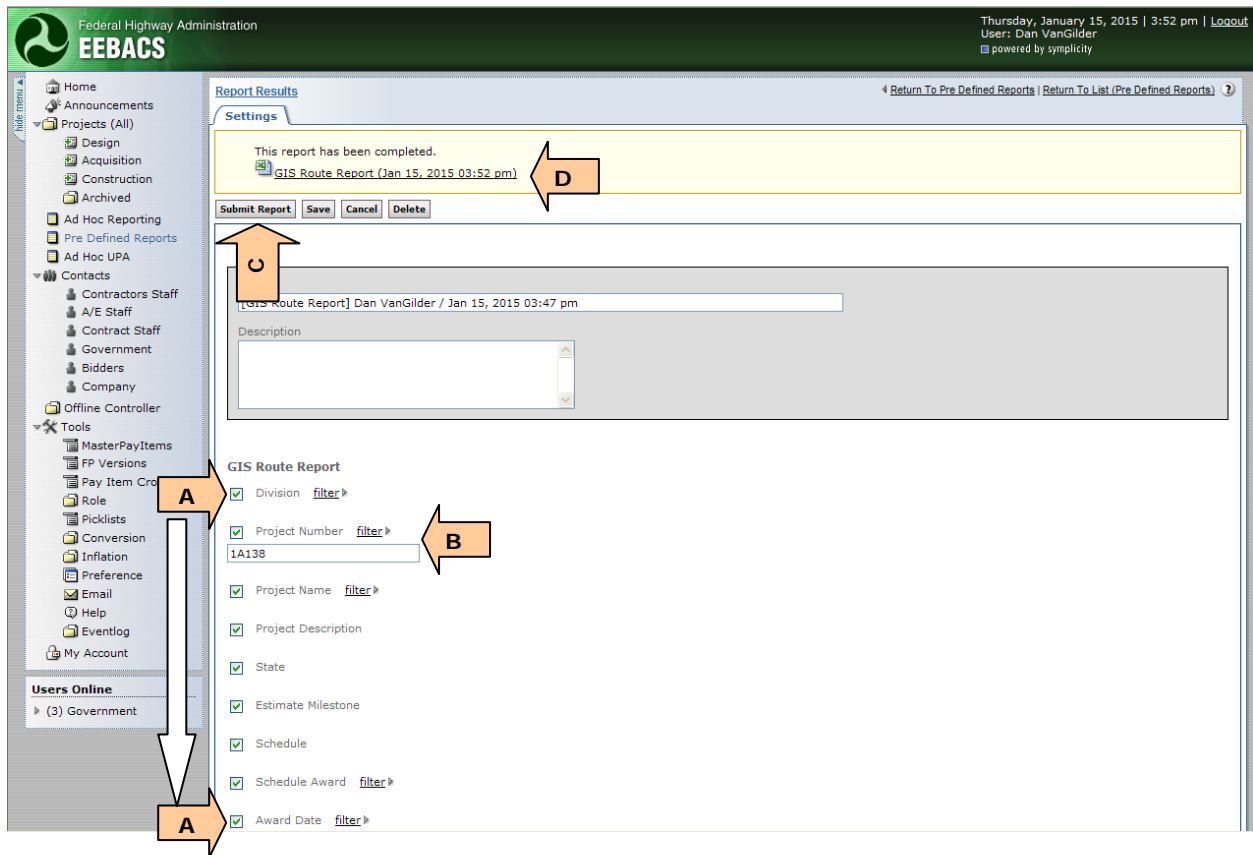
Federal Highway Administration
EEBACS

Thursday, January 15, 2015 | 3:52 pm | Logout
User: Dan VanGilder
powered by symplicity

hide menu

Home
Announcements
Projects (All)
Design
Acquisition
Construction
Archived
Ad Hoc Reporting
Pre Defined Reports
Ad Hoc UPA
Contacts
Contractors Staff
A/E Staff
Contract Staff
Government
Bidders
Company
Offline Controller
Tools
MasterPayItems
FP Versions
Pay Item Cro
Role
Picklists
Conversion
Inflation
Preference
Email
Help
Eventlog
My Account

Users Online
(3) Government

Report Results

Return To Pre Defined Reports | Return To List (Pre Defined Reports)

Settings

This report has been completed.
GIS Route Report (Jan 15, 2015 03:52 pm)

D

Submit Report Save Cancel Delete

C

[GIS Route Report] Dan VanGilder / Jan 15, 2015 03:47 pm

Description

GIS Route Report

A

Division filter

Project Number filter

B

1A138

Project Name filter

Project Description

State

Estimate Milestone

Schedule

Schedule Award filter

A

Award Date filter